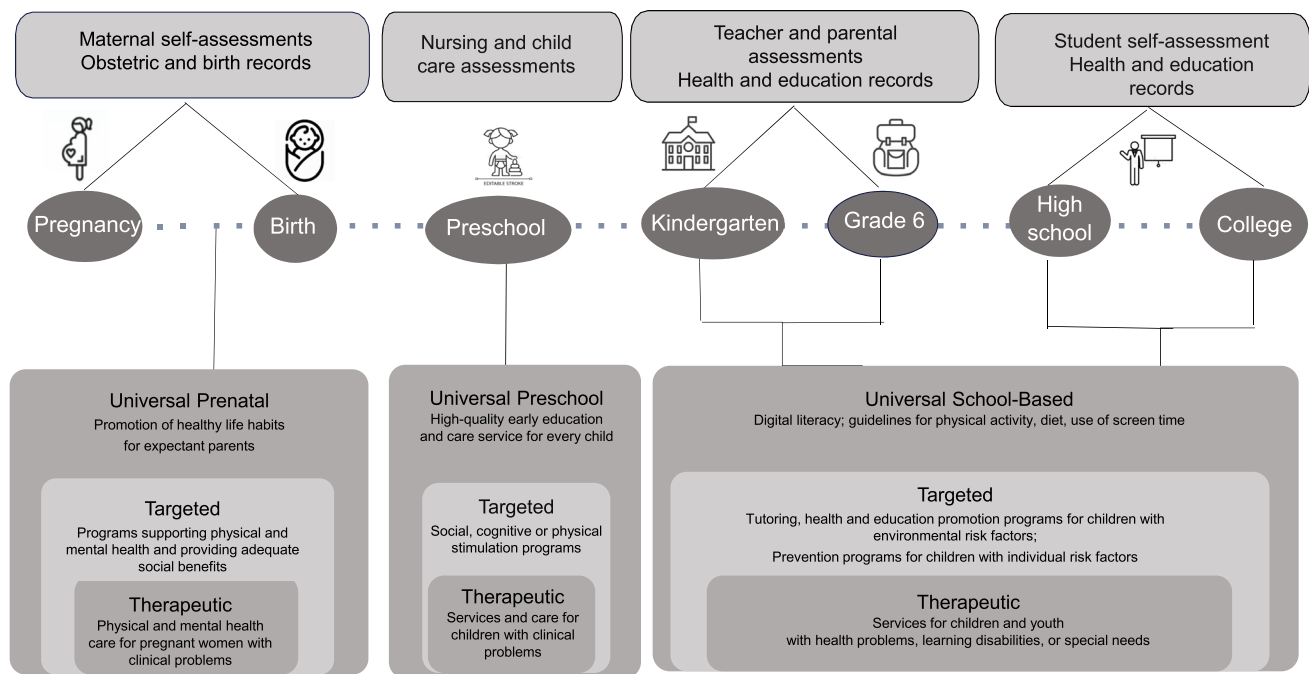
Maternal self-assessments
Obstetric and birth records

Nursing and child care assessments

Teacher and parental assessments
Health and education records

Student self-assessment
Health and education records

EDITABLE STROKE

Pregnancy

Birth

Preschool

Kindergarten

Grade 6

High school

College

Universal Prenatal
Promotion of healthy life habits for expectant parents

Targeted
Programs supporting physical and mental health and providing adequate social benefits

Therapeutic
Physical and mental health care for pregnant women with clinical problems

Universal Preschool
High-quality early education and care service for every child

Targeted
Social, cognitive or physical stimulation programs

Therapeutic
Services and care for children with clinical problems

Universal School-Based
Digital literacy; guidelines for physical activity, diet, use of screen time

Targeted
Tutoring, health and education promotion programs for children with environmental risk factors;
Prevention programs for children with individual risk factors

Therapeutic
Services for children and youth with health problems, learning disabilities, or special needs